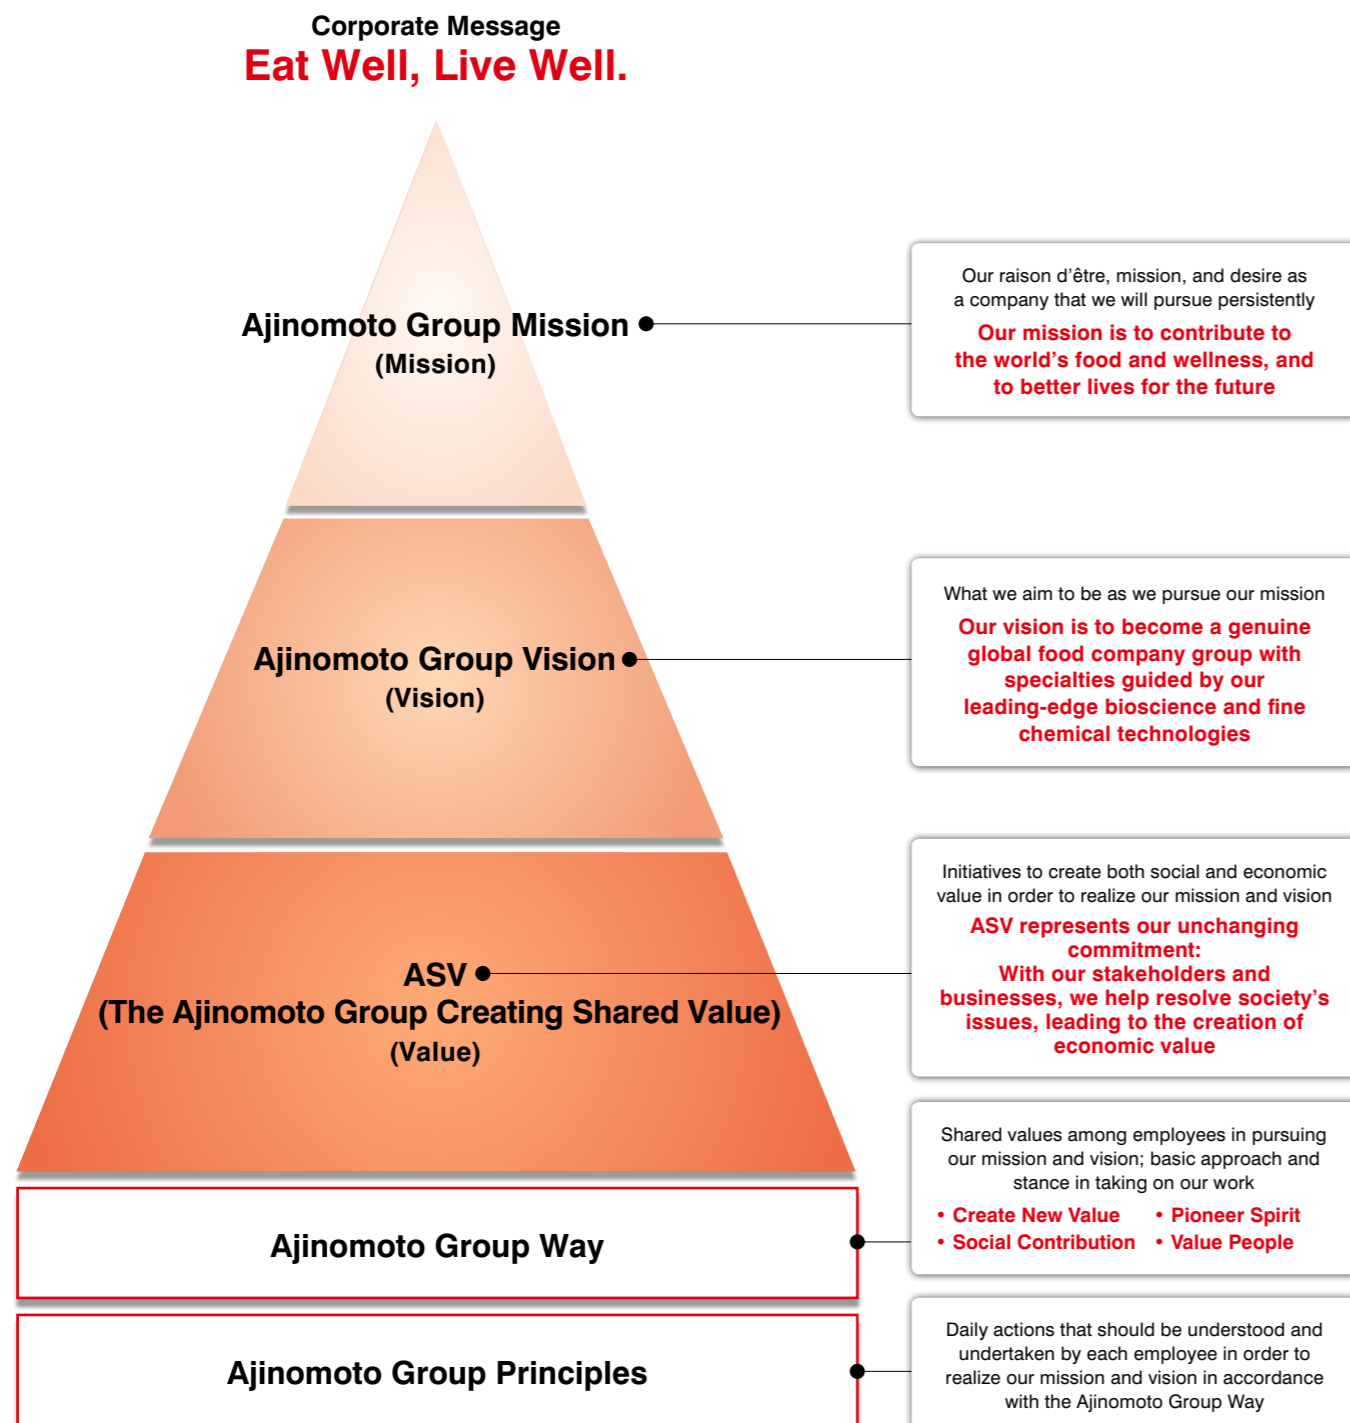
Corporate Message
Eat Well, Live Well.

Ajinomoto Group Mission
(Mission)

Our raison d'être, mission, and desire as a company that we will pursue persistently
Our mission is to contribute to the world's food and wellness, and to better lives for the future

Ajinomoto Group Vision
(Vision)

What we aim to be as we pursue our mission
Our vision is to become a genuine global food company group with specialties guided by our leading-edge bioscience and fine chemical technologies

ASV
(The Ajinomoto Group Creating Shared Value)
(Value)

Initiatives to create both social and economic value in order to realize our mission and vision
ASV represents our unchanging commitment:
With our stakeholders and businesses, we help resolve society's issues, leading to the creation of economic value

Ajinomoto Group Way

Shared values among employees in pursuing our mission and vision; basic approach and stance in taking on our work
• Create New Value • Pioneer Spirit
• Social Contribution • Value People

Ajinomoto Group Principles

Daily actions that should be understood and undertaken by each employee in order to realize our mission and vision in accordance with the Ajinomoto Group Way